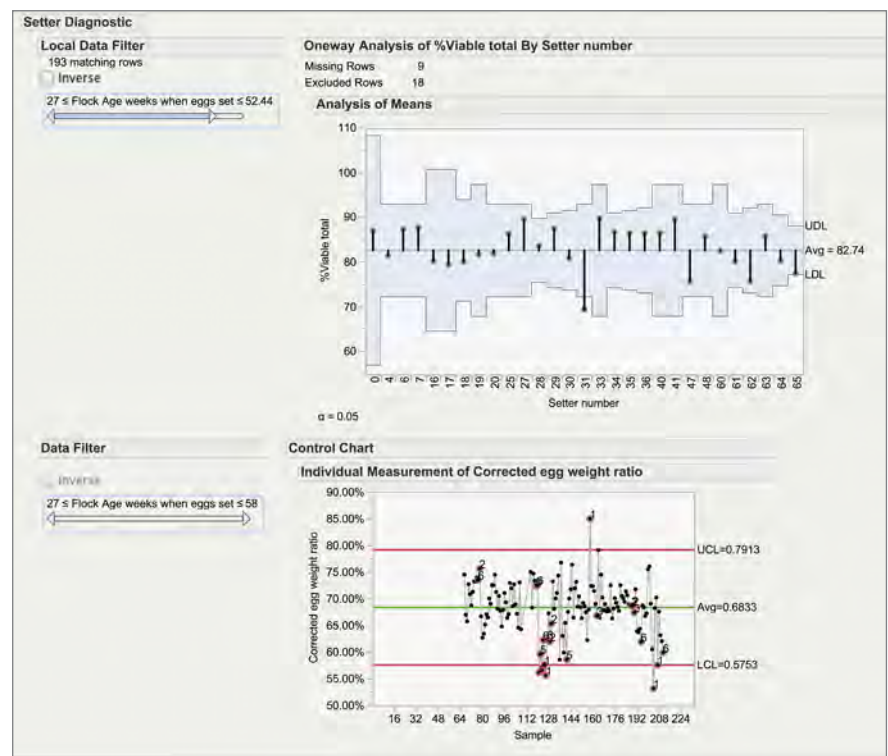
Setter Diagnostic

Local Data Filter
193 matching rows
Inverse
27 ≤ Flock Age weeks when eggs set ≤ 52.44

Oneway Analysis of %Viable total By Setter number
Missing Rows 9
Excluded Rows 18

Analysis of Means

110
100
90
80
70
60

%Viable total

UDL
Avg = 82.74
LDL

0 4 6 7 16 17 18 19 20 25 27 28 29 30 31 33 34 35 36 40 41 47 48 60 61 62 63 64 65

Setter number

α = 0.05

Data Filter
Inverse
27 ≤ Flock Age weeks when eggs set ≤ 58

Control Chart
Individual Measurement of Corrected egg weight ratio

90.00%
85.00%
80.00%
75.00%
70.00%
65.00%
60.00%
55.00%
50.00%

Corrected egg weight ratio

UCL=0.7913
Avg=0.6833
LCL=0.5753

16 32 48 64 80 96 112 128 144 160 176 192 208 224
Sample